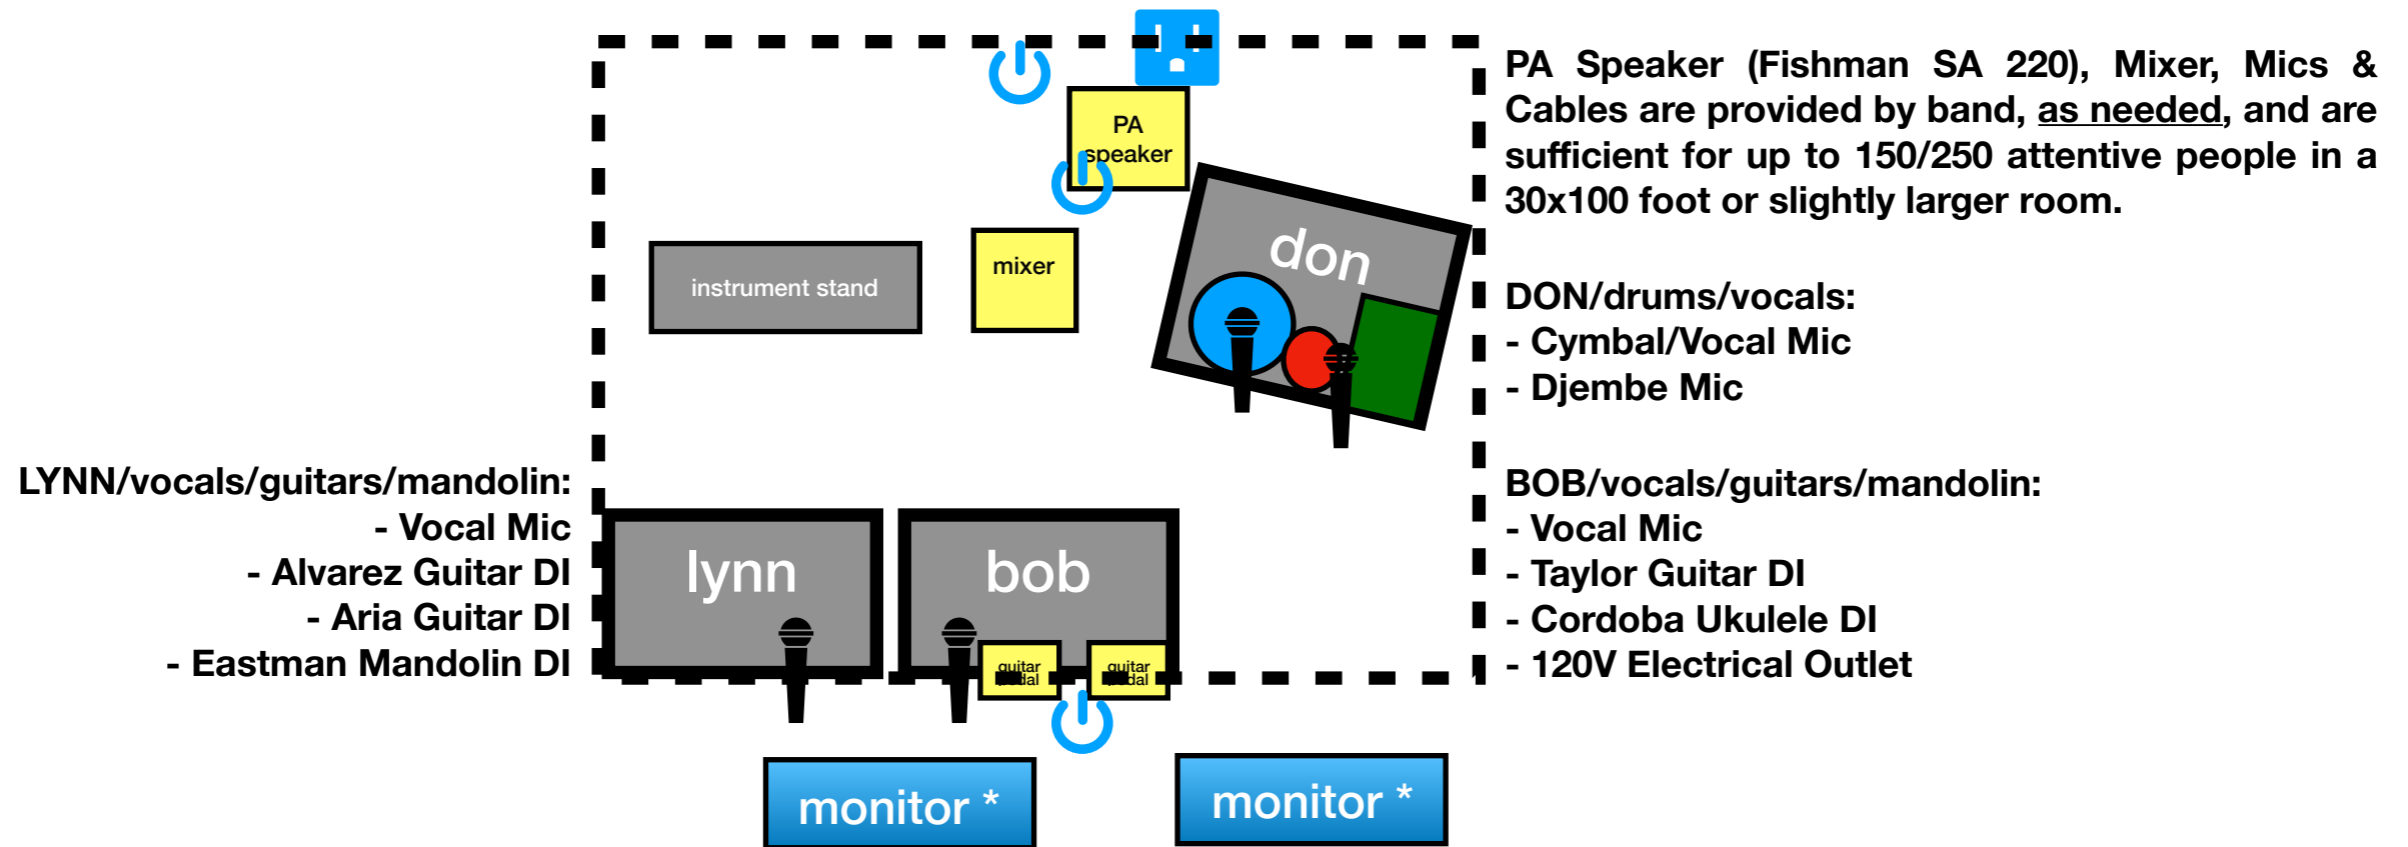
PA speaker

instrument stand

mixer

don

PA Speaker (Fishman SA 220), Mixer, Mics & Cables are provided by band, as needed, and are sufficient for up to 150/250 attentive people in a 30x100 foot or slightly larger room.

DON/drums/vocals:
- Cymbal/Vocal Mic
- Djembe Mic

LYNN/vocals/guitars/mandolin:
- Vocal Mic
- Alvarez Guitar DI
- Aria Guitar DI
- Eastman Mandolin DI

lynn

bob

guitar pedal

guitar pedal

BOB/vocals/guitars/mandolin:
- Vocal Mic
- Taylor Guitar DI
- Cordoba Ukulele DI
- 120V Electrical Outlet

monitor *

monitor *